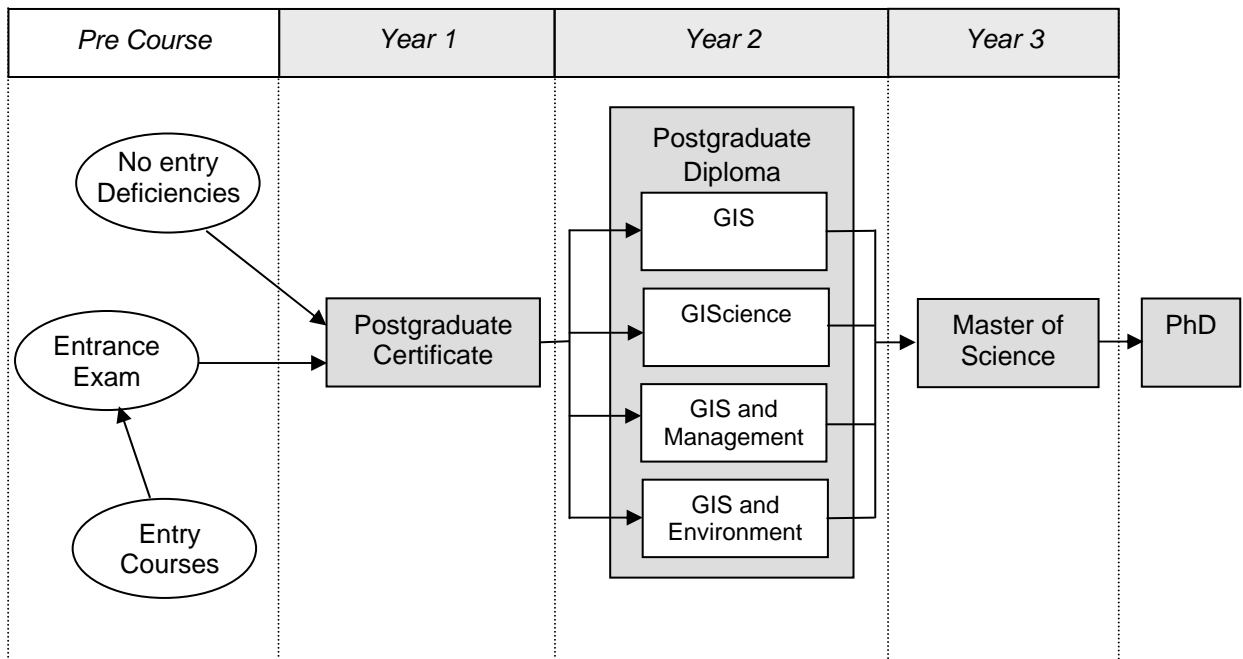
Pre Course

Year 1

Year 2

Year 3

No entry Deficiencies

Entrance Exam

Entry Courses

Postgraduate Certificate

Postgraduate Diploma

GIS

GIScience

GIS and Management

GIS and Environment

Master of Science

PhD